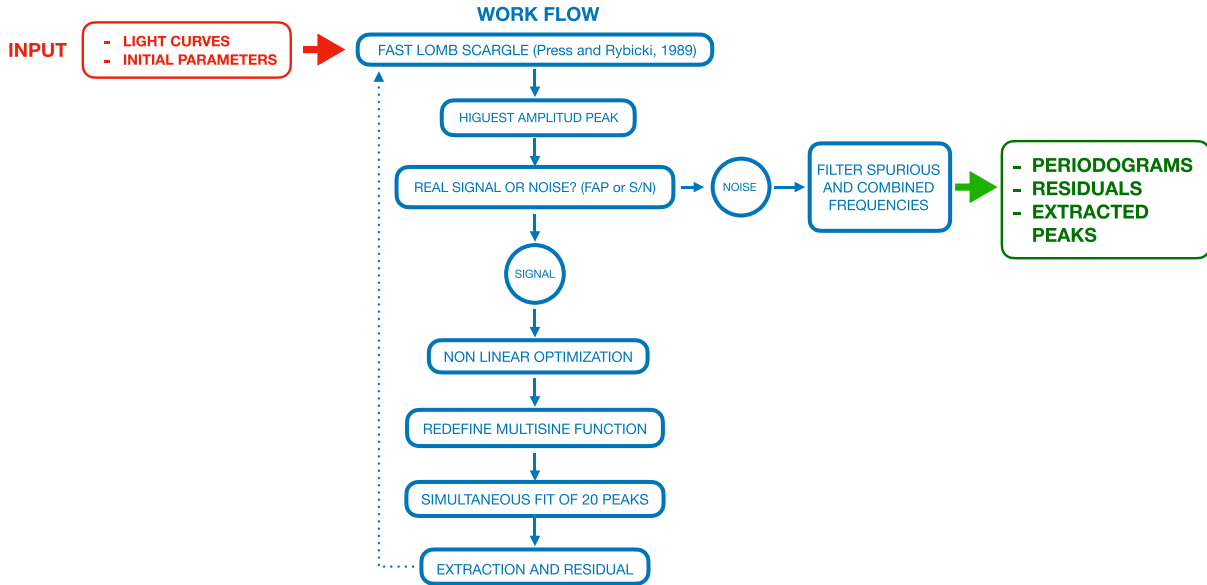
WORK FLOW

INPUT

- LIGHT CURVES
- INITIAL PARAMETERS

FAST LOMB SCARGLE (Press and Rybicki, 1989)

HIGUEST AMPLITUD PEAK

REAL SIGNAL OR NOISE? (FAP or S/N)

NOISE

FILTER SPURIOUS AND COMBINED FREQUENCIES

- PERIODOGRAMS
- RESIDUALS
- EXTRACTED PEAKS

SIGNAL

NON LINEAR OPTIMIZATION

REDEFINE MULTISINE FUNCTION

SIMULTANEOUS FIT OF 20 PEAKS

EXTRACTION AND RESIDUAL